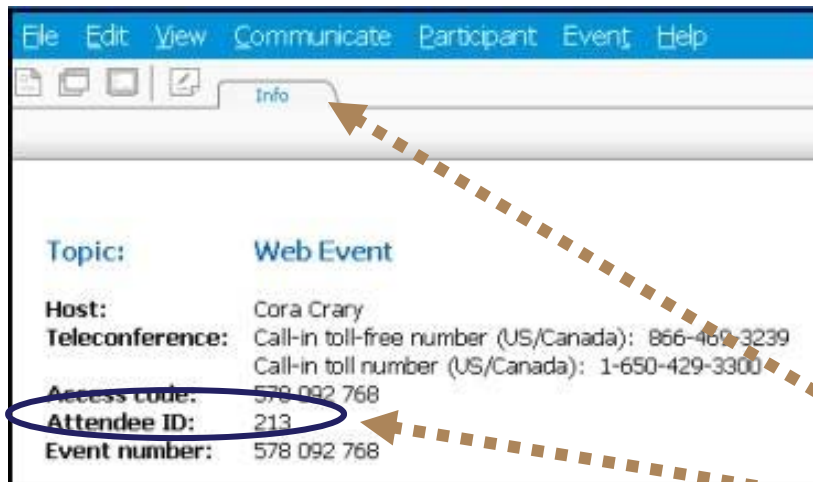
File Edit View Communicate Participant Event Help

Info

Topic: Web Event

Host: Cora Crary
Teleconference: Call-in toll-free number (US/Canada): 866-469-3239
Call-in toll number (US/Canada): 1-650-429-3300
Access code: 578 092 768
Attendee ID: 213
Event number: 578 092 768